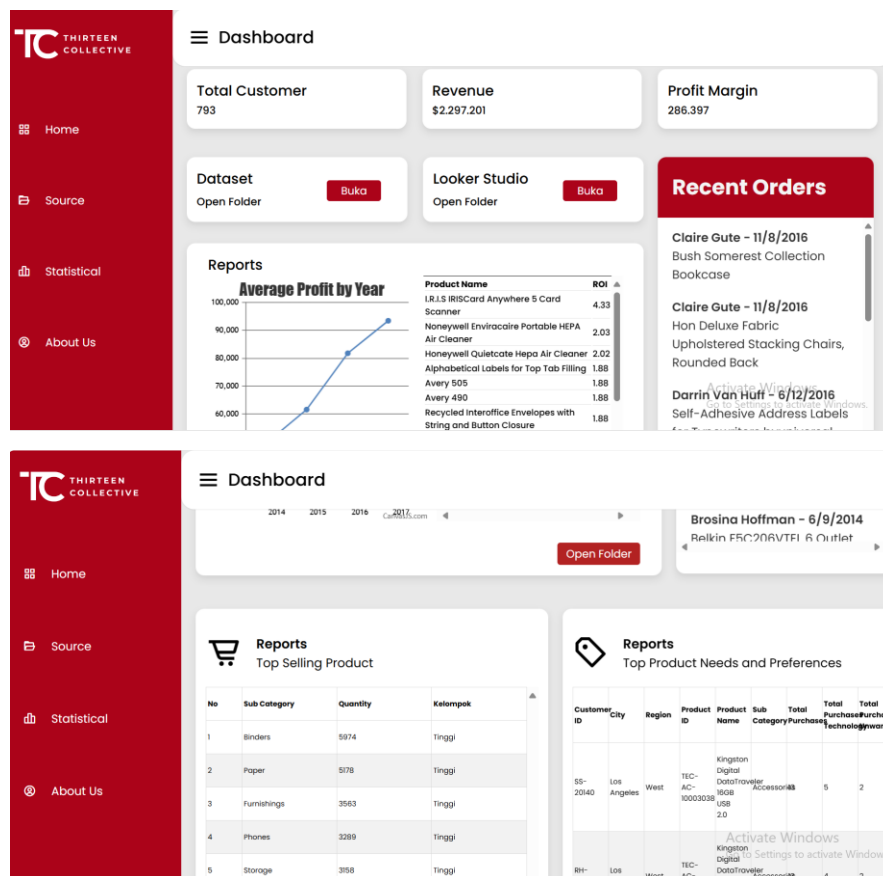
TC THIRTEEN COLLECTIVE

Home

Source

Statistical

About Us

Dashboard

Total Customer
793

Revenue
$2.297.201

Profit Margin
286.397

Dataset
Open Folder
Buka

Looker Studio
Open Folder
Buka

Recent Orders

Claire Gute - 11/8/2016
Bush Somerest Collection Bookcase

Claire Gute - 11/8/2016
Hon Deluxe Fabric Upholstered Stacking Chairs, Rounded Back

Darrin Van Huff - 6/12/2016
Self-Adhesive Address Labels for Typewriters by universal

Activate Windows
Go to Settings to activate Windows.

Reports

Average Profit by Year

100,000
90,000
80,000
70,000
60,000

| Product Name | ROI |
|---|---|
| I.R.I.S IRISCard Anywhere 5 Card Scanner | 4.33 |
| Noneywell Enviracaire Portable HEPA Air Cleaner | 2.03 |
| Honeywell Quietcate Hepa Air Cleaner | 2.02 |
| Alphabetical Labels for Top Tab Filling | 1.88 |
| Avery 505 | 1.88 |
| Avery 490 | 1.88 |
| Recycled Interoffice Envelopes with String and Button Closure | 1.88 |

TC THIRTEEN COLLECTIVE

Home

Source

Statistical

About Us

Dashboard

2014 2015 2016 2017

CamelSS.com

Open Folder

Brosina Hoffman - 6/9/2014
Belkin F5C206VTEL 6 Outlet

Reports
Top Selling Product

| No | Sub Category | Quantity | Kelompok |
|---|---|---|---|
| 1 | Binders | 5974 | Tinggi |
| 2 | Paper | 5178 | Tinggi |
| 3 | Furnishings | 3563 | Tinggi |
| 4 | Phones | 3289 | Tinggi |
| 5 | Storage | 3158 | Tinggi |

Reports
Top Product Needs and Preferences

| Customer ID | City | Region | Product ID | Product Name | Sub Category | Total Purchases | Total Purchases Technology | Total Purchases Furnitur |
|---|---|---|---|---|---|---|---|---|
| SS-20140 | Los Angeles | West | TEC-AC-10003038 | Kingston Digital DataTraveler 16GB USB 2.0 | Accessories | 13 | 5 | 2 |
| RH- | Los | West | TEC-AC- | Kingston Digital DataTraveler | Accessories | | | |

Activate Windows
Go to Settings to activate Windows.